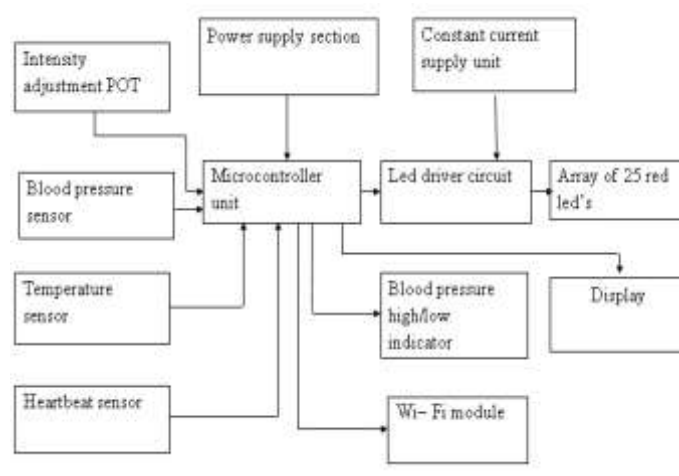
Intensity adjustment POT

Power supply section

Constant current supply unit

Blood pressure sensor

Microcontroller unit

Led driver circuit

Array of 25 red led's

Temperature sensor

Blood pressure high/low indicator

Display

Heartbeat sensor

Wi- Fi module